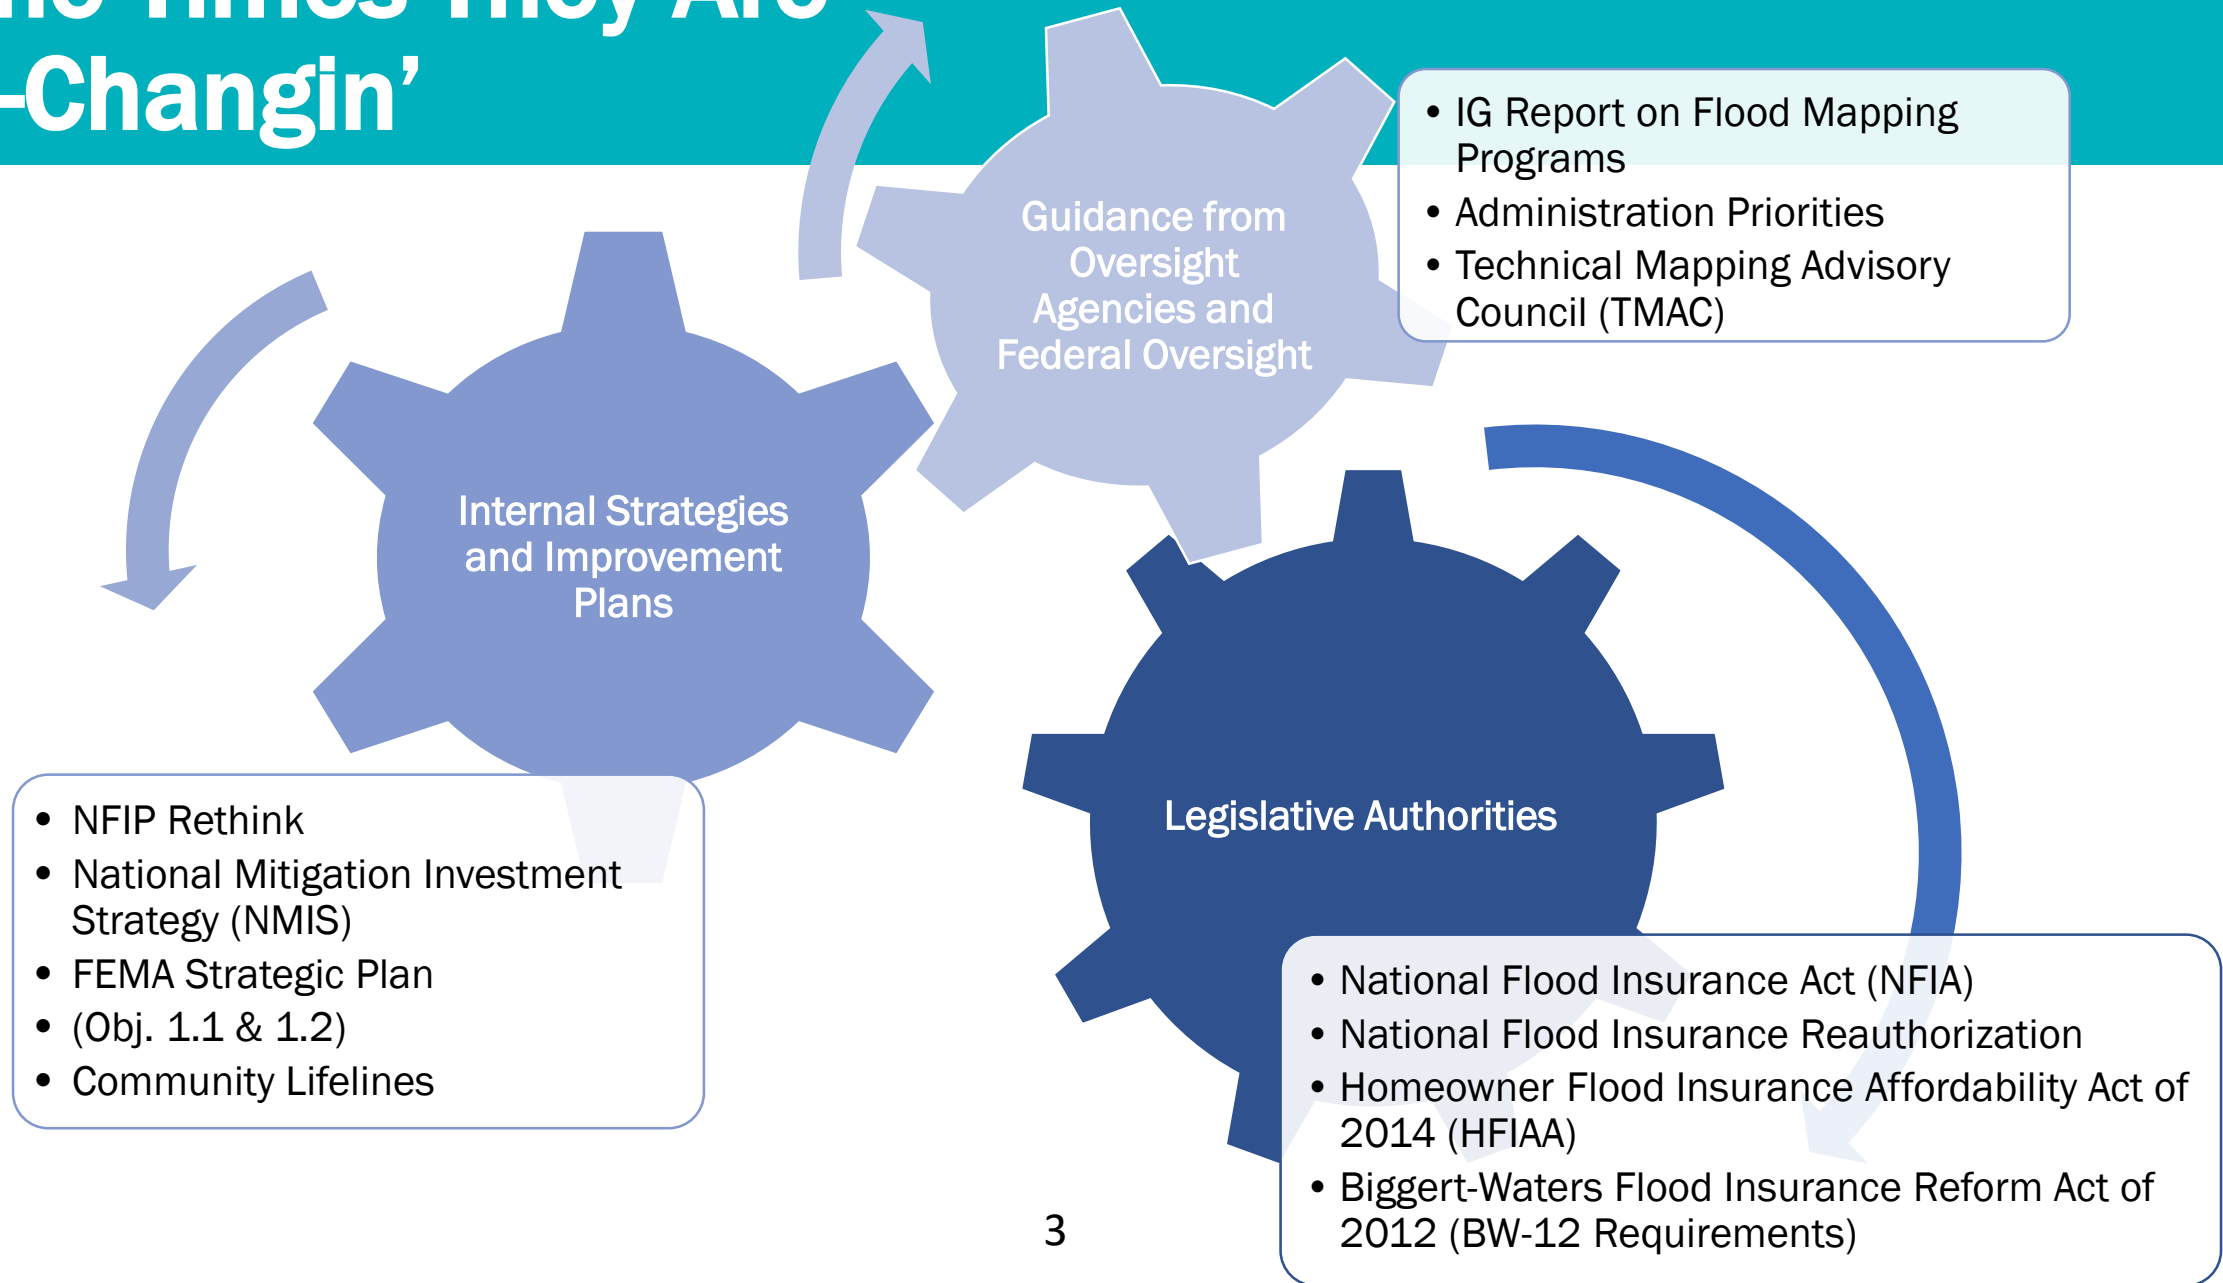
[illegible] Times They Are -Changin'

Guidance from Oversight Agencies and Federal Oversight

• IG Report on Flood Mapping Programs
• Administration Priorities
• Technical Mapping Advisory Council (TMAC)

Internal Strategies and Improvement Plans

Legislative Authorities

• NFIP Rethink
• National Mitigation Investment Strategy (NMIS)
• FEMA Strategic Plan
• (Obj. 1.1 & 1.2)
• Community Lifelines

• National Flood Insurance Act (NFIA)
• National Flood Insurance Reauthorization
• Homeowner Flood Insurance Affordability Act of 2014 (HFIAA)
• Biggert-Waters Flood Insurance Reform Act of 2012 (BW-12 Requirements)

3